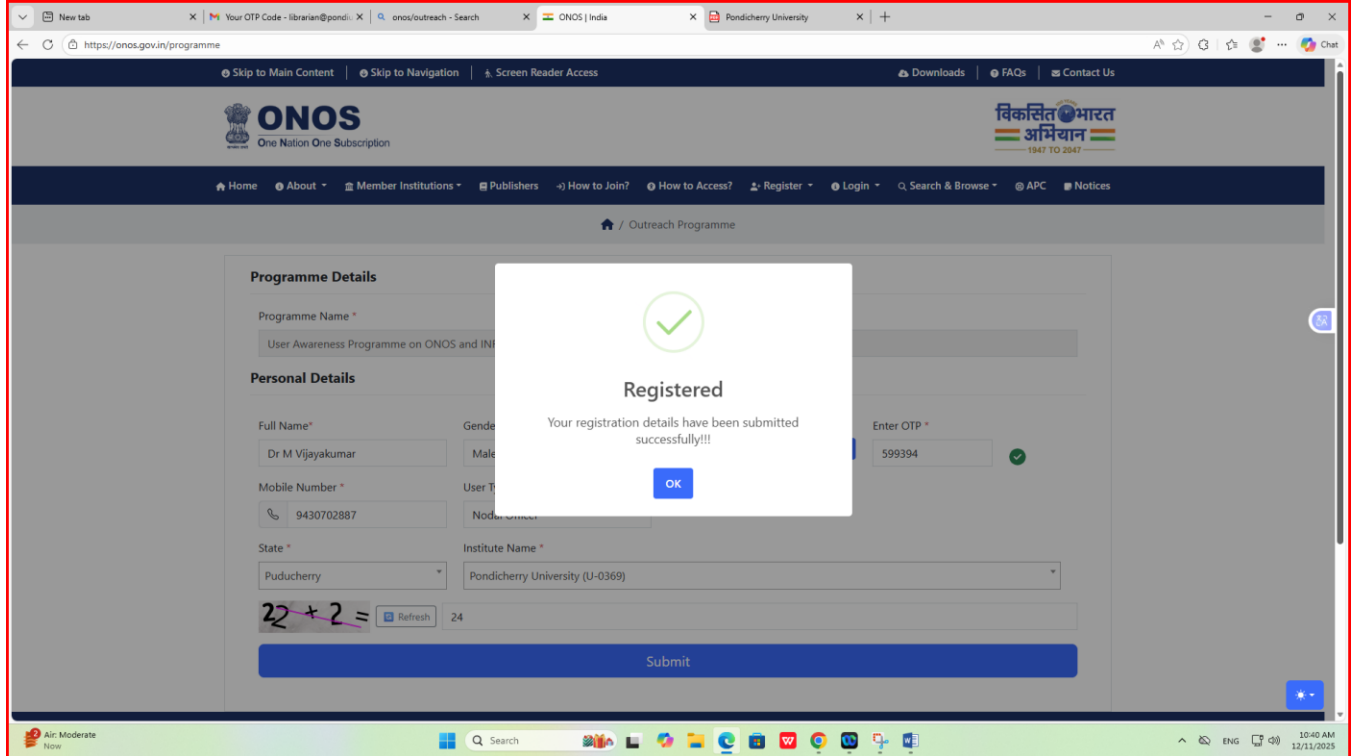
New tab | Your OTP Code - librarian@pondic | onos/outreach - Search | ONOS | India | Pondicherry University

https://onos.gov.in/programme

Chat

Skip to Main Content | Skip to Navigation | Screen Reader Access

Downloads | FAQs | Contact Us

ONOS
One Nation One Subscription

विकसित भारत अभियान
1947 TO 2047

Home | About | Member Institutions | Publishers | How to Join? | How to Access? | Register | Login | Search & Browse | APC | Notices

/ Outreach Programme

Programme Details

Programme Name *

User Awareness Programme on ONOS and INI

Personal Details

Full Name*

Dr M Vijayakumar

Gende

Male

Enter OTP *

599394

Mobile Number *

9430702887

User Ty

Nodal Officer

State *

Puducherry

Institute Name *

Pondicherry University (U-0369)

22 + 2 =

Refresh

24

Submit

Registered

Your registration details have been submitted successfully!!!

OK

Air: Moderate
Now

Search

ENG

10:40 AM
12/11/2025